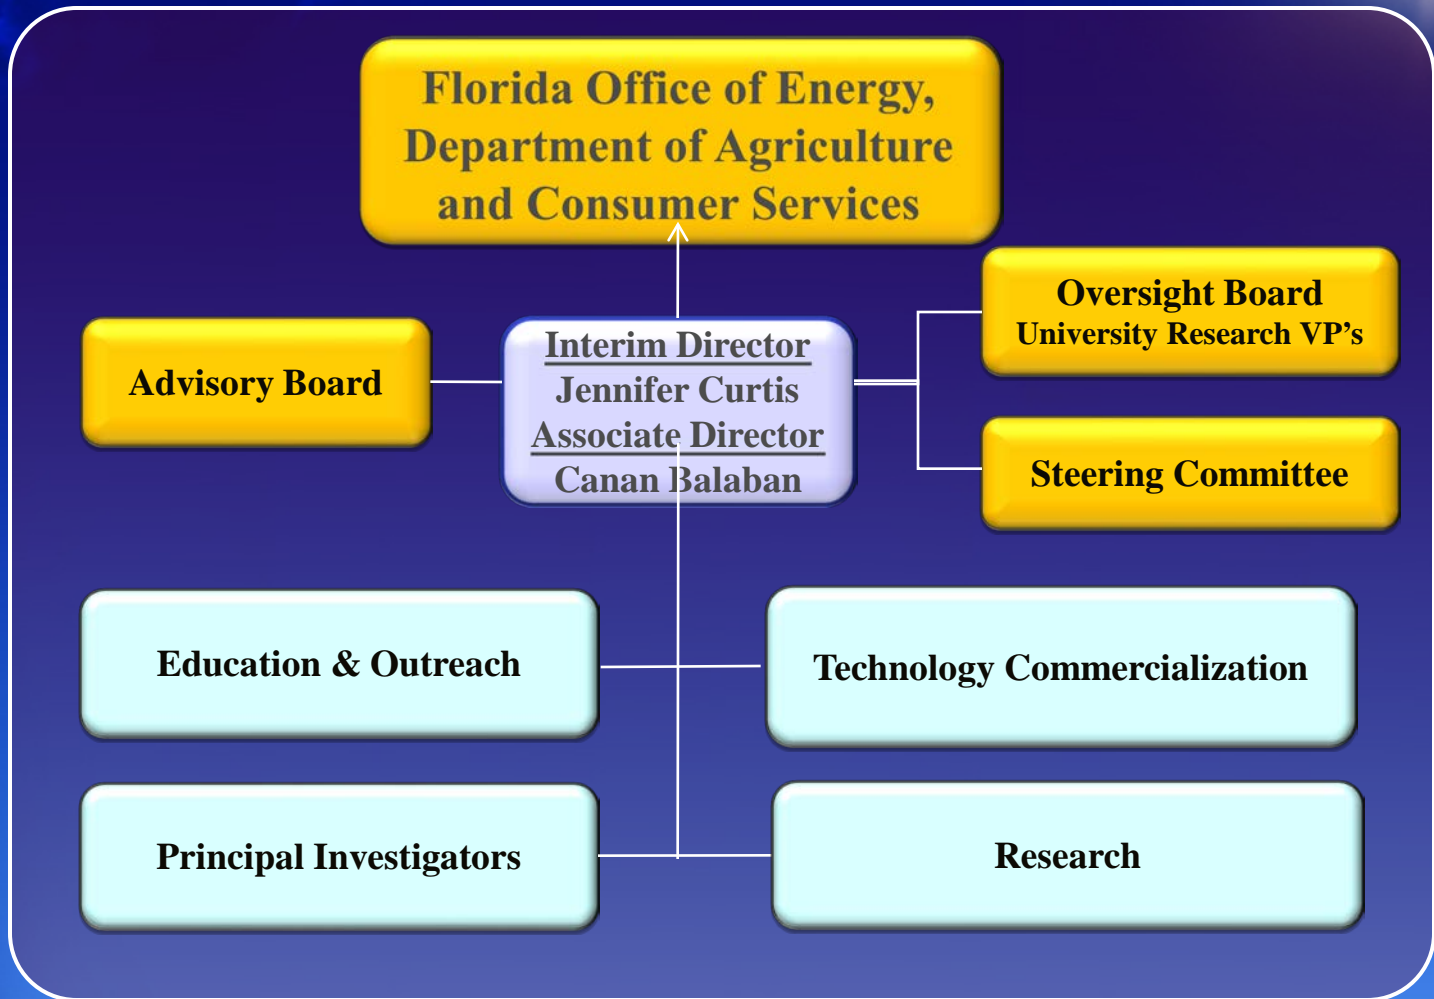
Florida Office of Energy, Department of Agriculture and Consumer Services

Advisory Board

Interim Director
Jennifer Curtis
Associate Director
Canan Balaban

Oversight Board
University Research VP's

Steering Committee

Education & Outreach

Technology Commercialization

Principal Investigators

Research